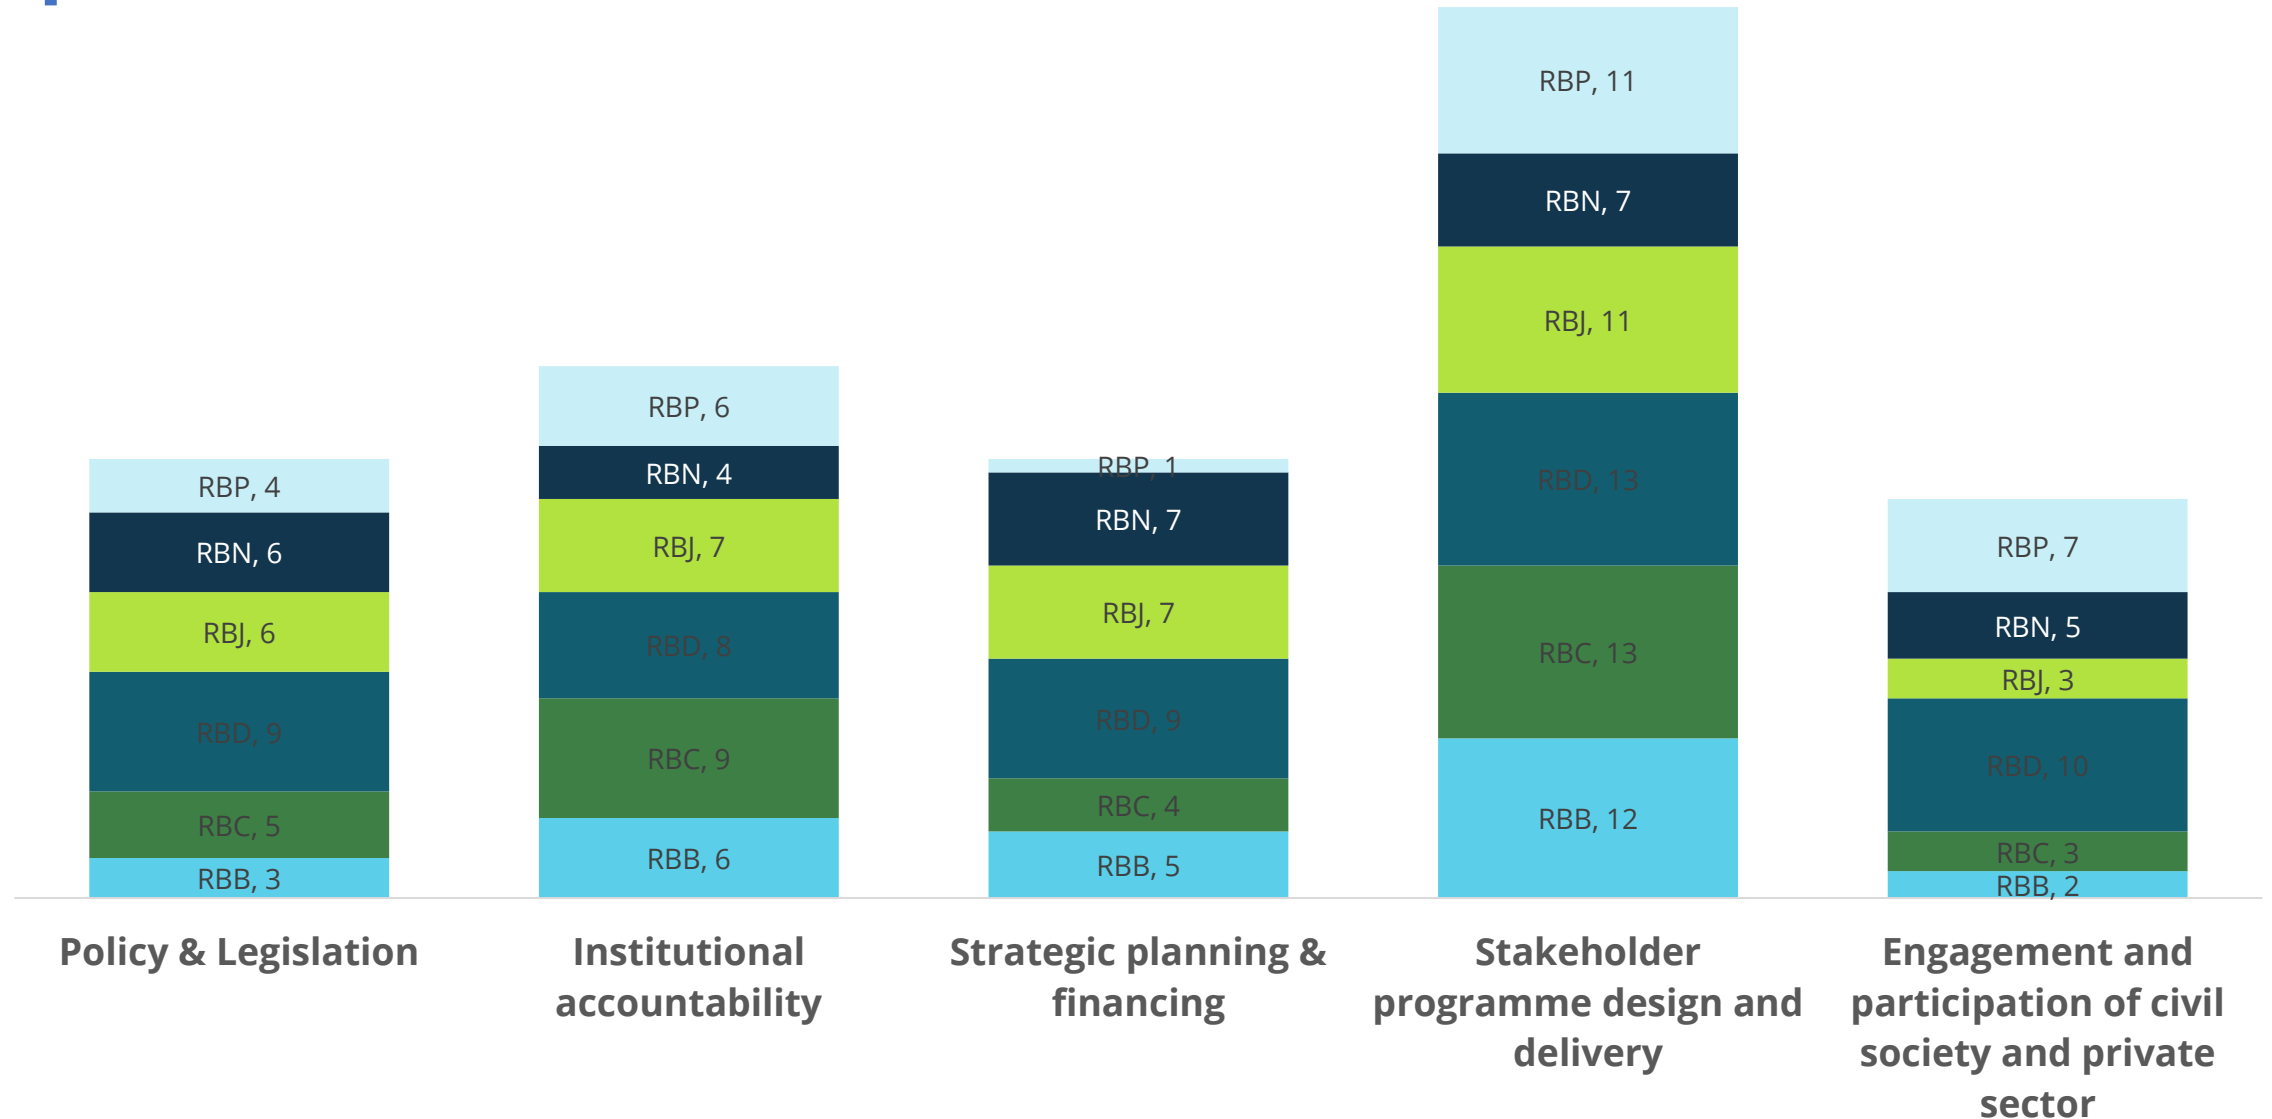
RBP, 4
RBN, 6
RBJ, 6
RBD, 9
RBC, 5
RBB, 3

RBP, 6
RBN, 4
RBJ, 7
RBD, 8
RBC, 9
RBB, 6

RBP, 1
RBN, 7
RBJ, 7
RBD, 9
RBC, 4
RBB, 5

RBP, 11
RBN, 7
RBJ, 11
RBD, 13
RBC, 13
RBB, 12

RBP, 7
RBN, 5
RBJ, 3
RBD, 10
RBC, 3
RBB, 2

Policy & Legislation

Institutional accountability

Strategic planning & financing

Stakeholder programme design and delivery

Engagement and participation of civil society and private sector